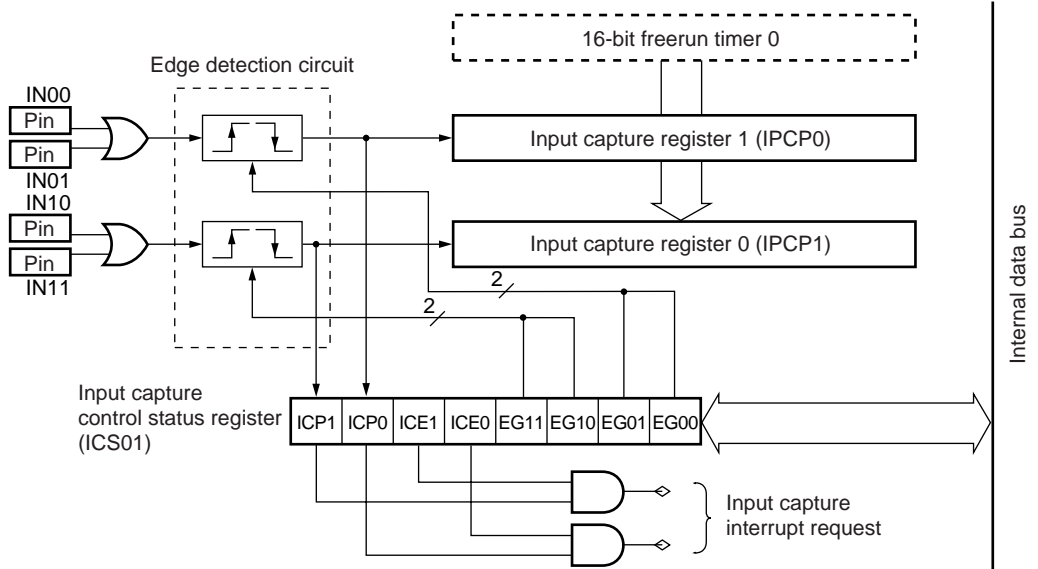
16-bit freerun timer 0

Edge detection circuit

IN00
Pin
Pin
IN01
IN10
Pin
Pin
IN11

Input capture register 1 (IPCP0)

Input capture register 0 (IPCP1)

2
2

Internal data bus

Input capture control status register (ICS01)

| ICP1 | ICP0 | ICE1 | ICE0 | EG11 | EG10 | EG01 | EG00 |
|---|---|---|---|---|---|---|---|

Input capture interrupt request